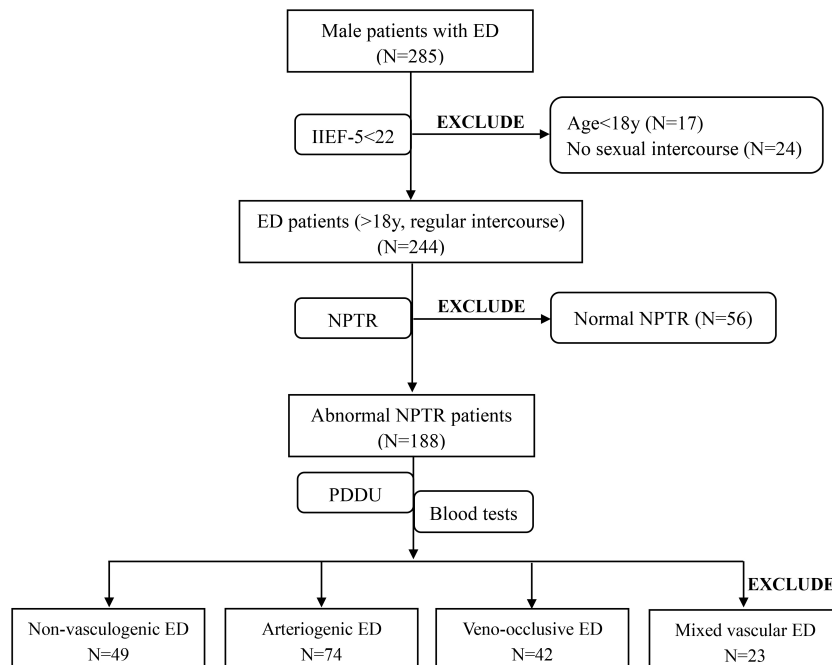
Male patients with ED
(N=285)

IIEF-5<22

EXCLUDE

Age<18y (N=17)
No sexual intercourse (N=24)

ED patients (>18y, regular intercourse)
(N=244)

NPTR

EXCLUDE

Normal NPTR (N=56)

Abnormal NPTR patients
(N=188)

PDDU

Blood tests

EXCLUDE

Non-vasculogenic ED
N=49

Arteriogenic ED
N=74

Veno-occlusive ED
N=42

Mixed vascular ED
N=23